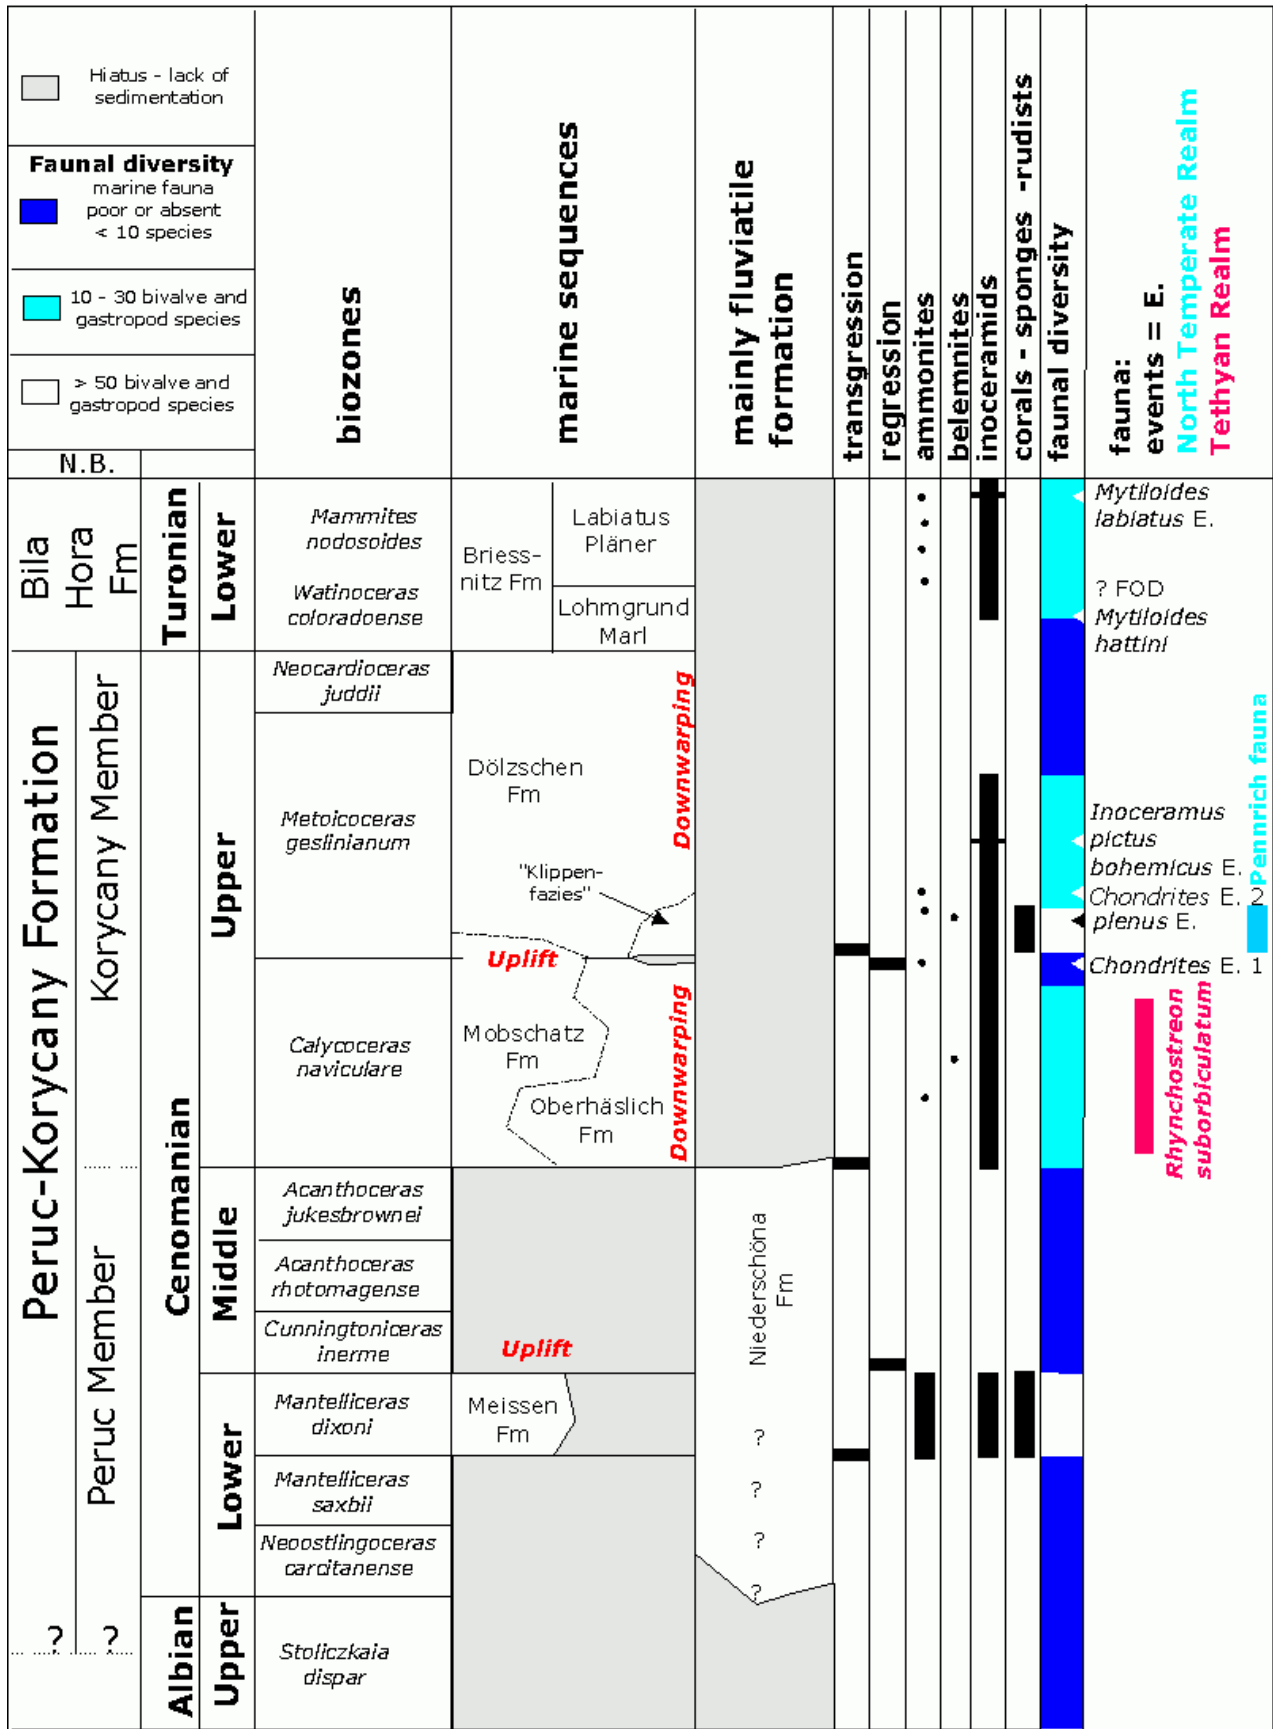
Hiatus - lack of sedimentation

Faunal diversity
marine fauna poor or absent < 10 species

10 - 30 bivalve and gastropod species

> 50 bivalve and gastropod species

N.B.

biozones

marine sequences

mainly fluviatile formation

transgression

regression

ammonites

belemnites

inoceramids

corals - sponges -rudists

faunal diversity

fauna:
events = E.
North Temperate Realm
Tethyan Realm

Bila Hora Fm

Turonian

Lower

Mammites nodosoides

Watinoceras coloradoense

Briess-nitz Fm

Labiatus Pläner

Lohmgrund Marl

Mytiloides labiatus E.

? FOD Mytiloides hattini

Peruc-Korycany Formation

Korycany Member

Cenomanian

Upper

Neocardioceras juddii

Metoicoceras geslinianum

Dölzschen Fm

Downwarping

"Klippen-fazies"

Uplift

Inoceramus pictus bohemicus E.

Chondrites E. 2

plenus E.

Chondrites E. 1

Pennrich fauna

Calycoceras naviculare

Mobschatz Fm

Oberhäslich Fm

Downwarping

Rhynchostreon suborbiculatum

Middle

Acanthoceras jukesbrownei

Acanthoceras rhotomagense

Cunningtoniceras inerme

Uplift

Niederschöna Fm

Peruc Member

Lower

Mantelliceras dixoni

Meissen Fm

Mantelliceras saxbii

Neoostlingoceras carcitanense

?

?

?

?

? ?

Albian

Upper

Stoliczkaia dispar